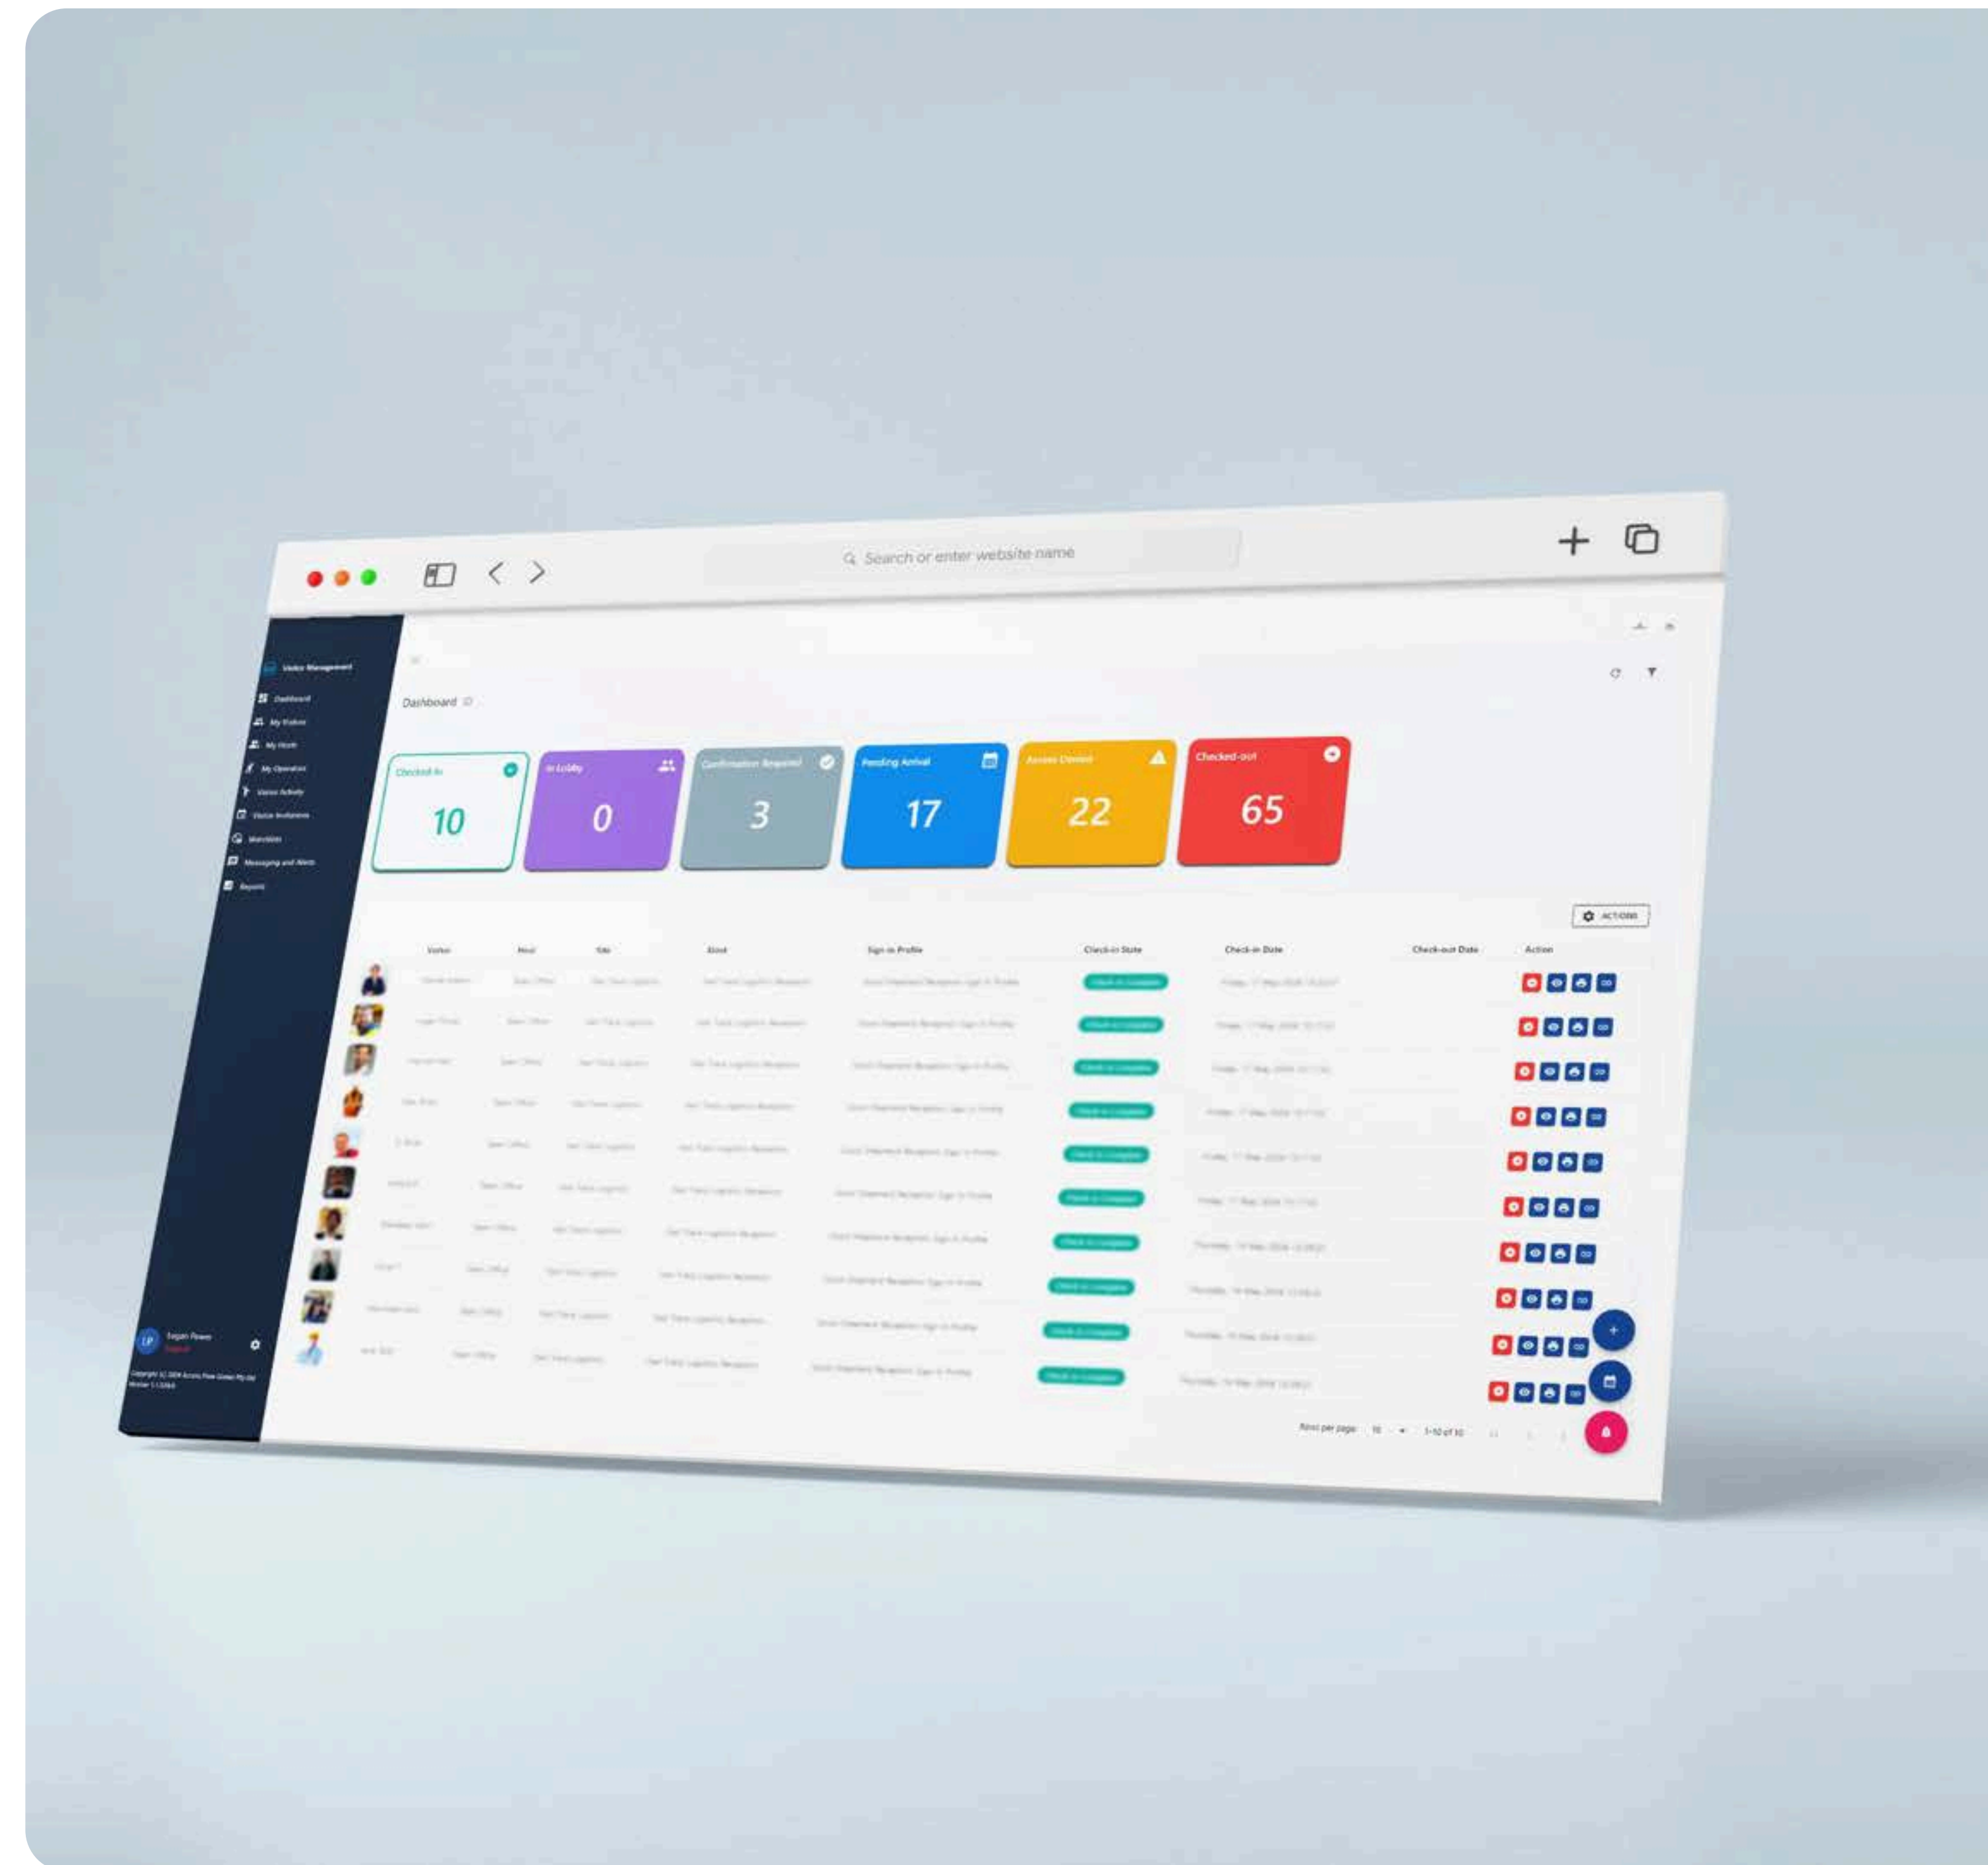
Search or enter website name

Visitor Management

Dashboard
My Visitors
My Hosts
My Operators
Visitor Activity
Visitor Invitations
Watchlists
Messaging and Alerts
Reports

Dashboard

Checked-In
10

In Lobby
0

Confirmation Required
3

Pending Arrival
17

Access Denied
22

Checked-out
65

ACTIONS

| | Visitor | Host | Site | Kiosk | Sign-in Profile | Check-in State | Check-in Date | Check-out Date | Action |
|---|---|---|---|---|---|---|---|---|---|
| | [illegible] | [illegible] | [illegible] | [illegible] | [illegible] | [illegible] | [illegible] | | |
| | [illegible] | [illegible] | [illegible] | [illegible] | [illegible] | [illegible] | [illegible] | | |
| | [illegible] | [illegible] | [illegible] | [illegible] | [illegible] | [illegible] | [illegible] | | |
| | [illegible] | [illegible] | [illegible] | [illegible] | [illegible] | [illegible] | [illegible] | | |
| | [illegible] | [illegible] | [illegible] | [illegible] | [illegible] | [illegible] | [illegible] | | |
| | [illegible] | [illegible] | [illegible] | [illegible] | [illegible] | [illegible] | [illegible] | | |
| | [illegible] | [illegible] | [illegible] | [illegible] | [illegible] | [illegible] | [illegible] | | |
| | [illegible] | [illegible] | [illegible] | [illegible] | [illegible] | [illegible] | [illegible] | | |
| | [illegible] | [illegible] | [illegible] | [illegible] | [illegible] | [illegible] | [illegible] | | |
| | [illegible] | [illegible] | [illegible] | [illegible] | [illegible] | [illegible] | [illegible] | | |

Rows per page: 10 1-10 of 10

LP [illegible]
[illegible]